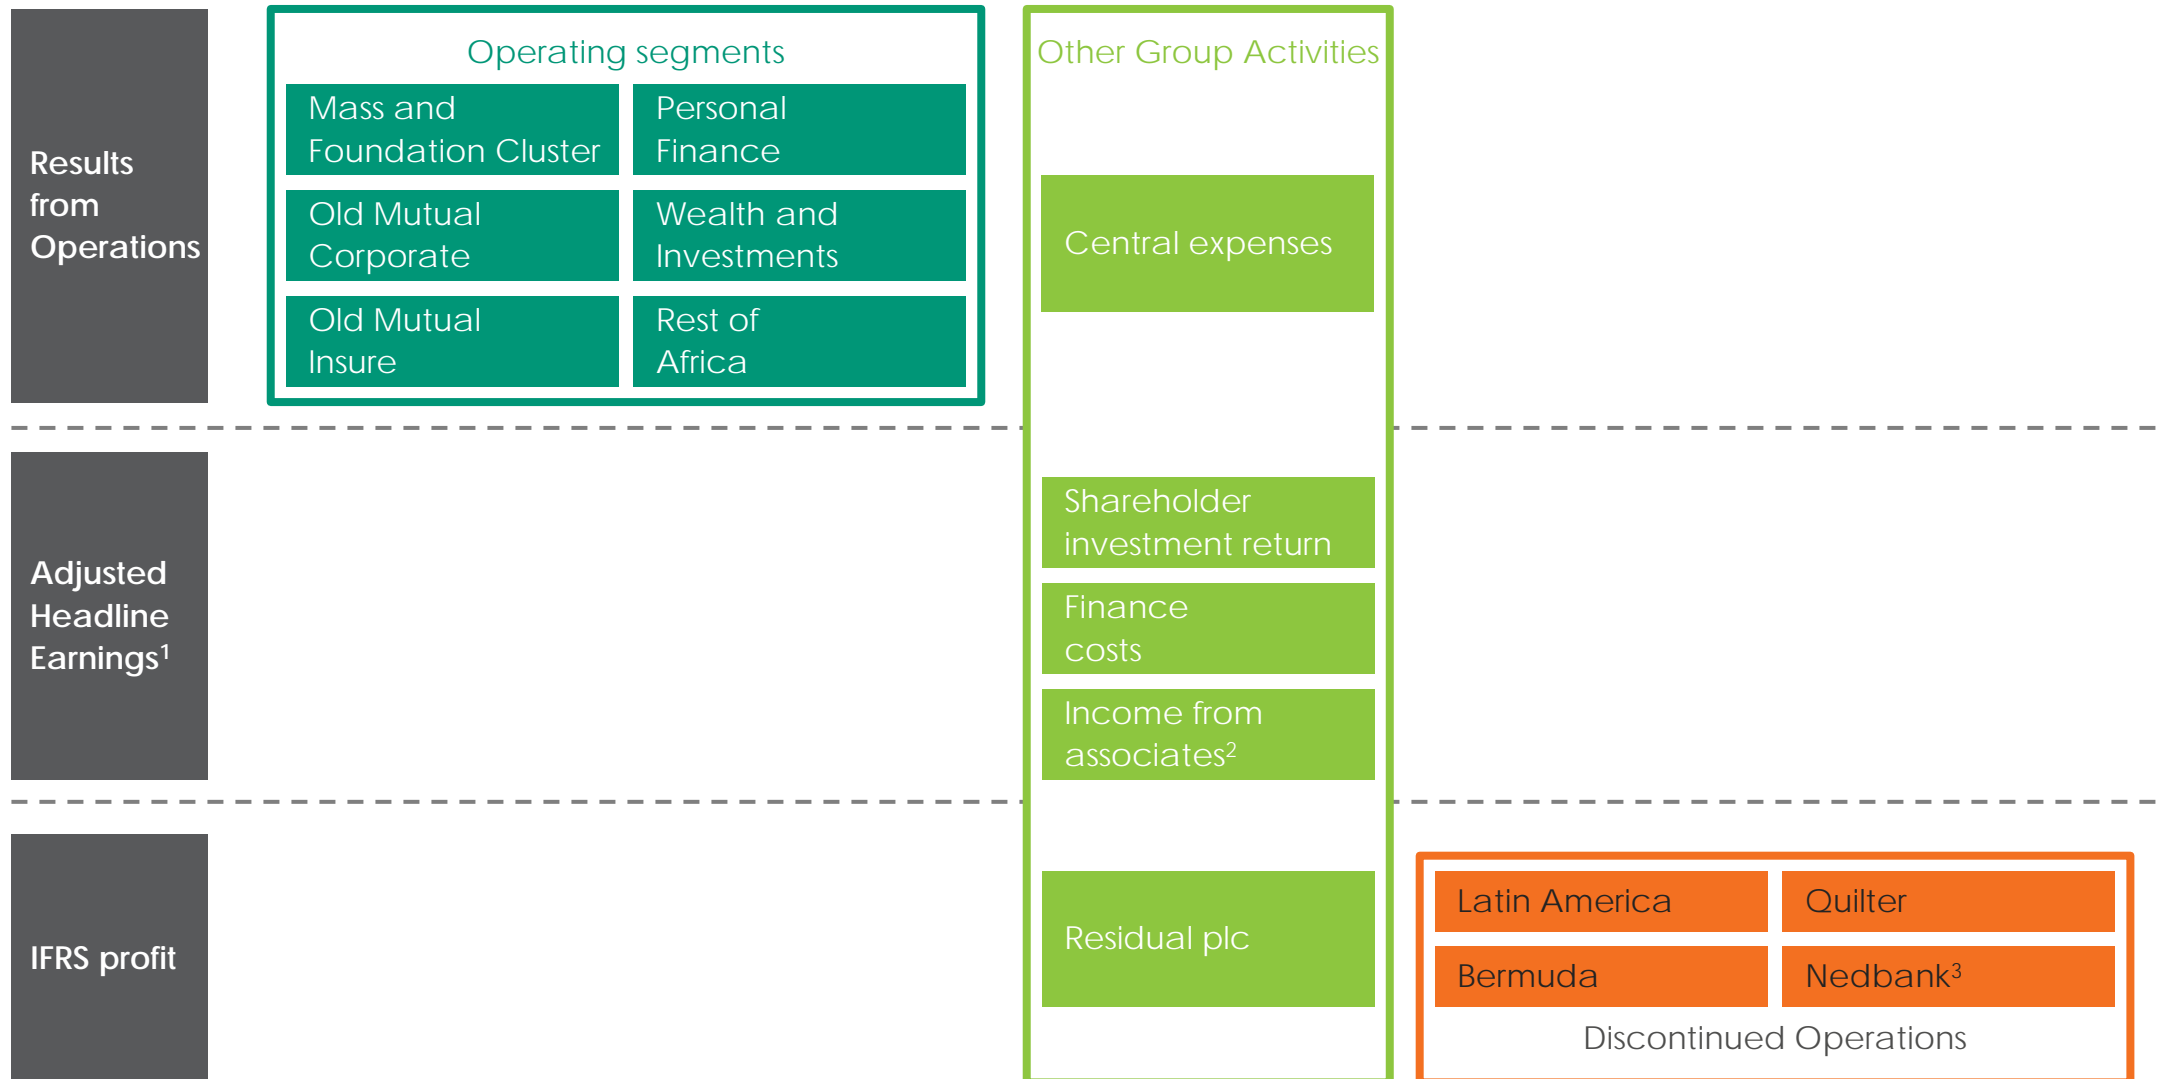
Results from Operations

Operating segments

Mass and Foundation Cluster

Personal Finance

Old Mutual Corporate

Wealth and Investments

Old Mutual Insure

Rest of Africa

Other Group Activities

Central expenses

Adjusted Headline Earnings$^1$

Shareholder investment return

Finance costs

Income from associates$^2$

IFRS profit

Residual plc

Latin America

Quilter

Bermuda

Nedbank$^3$

Discontinued Operations